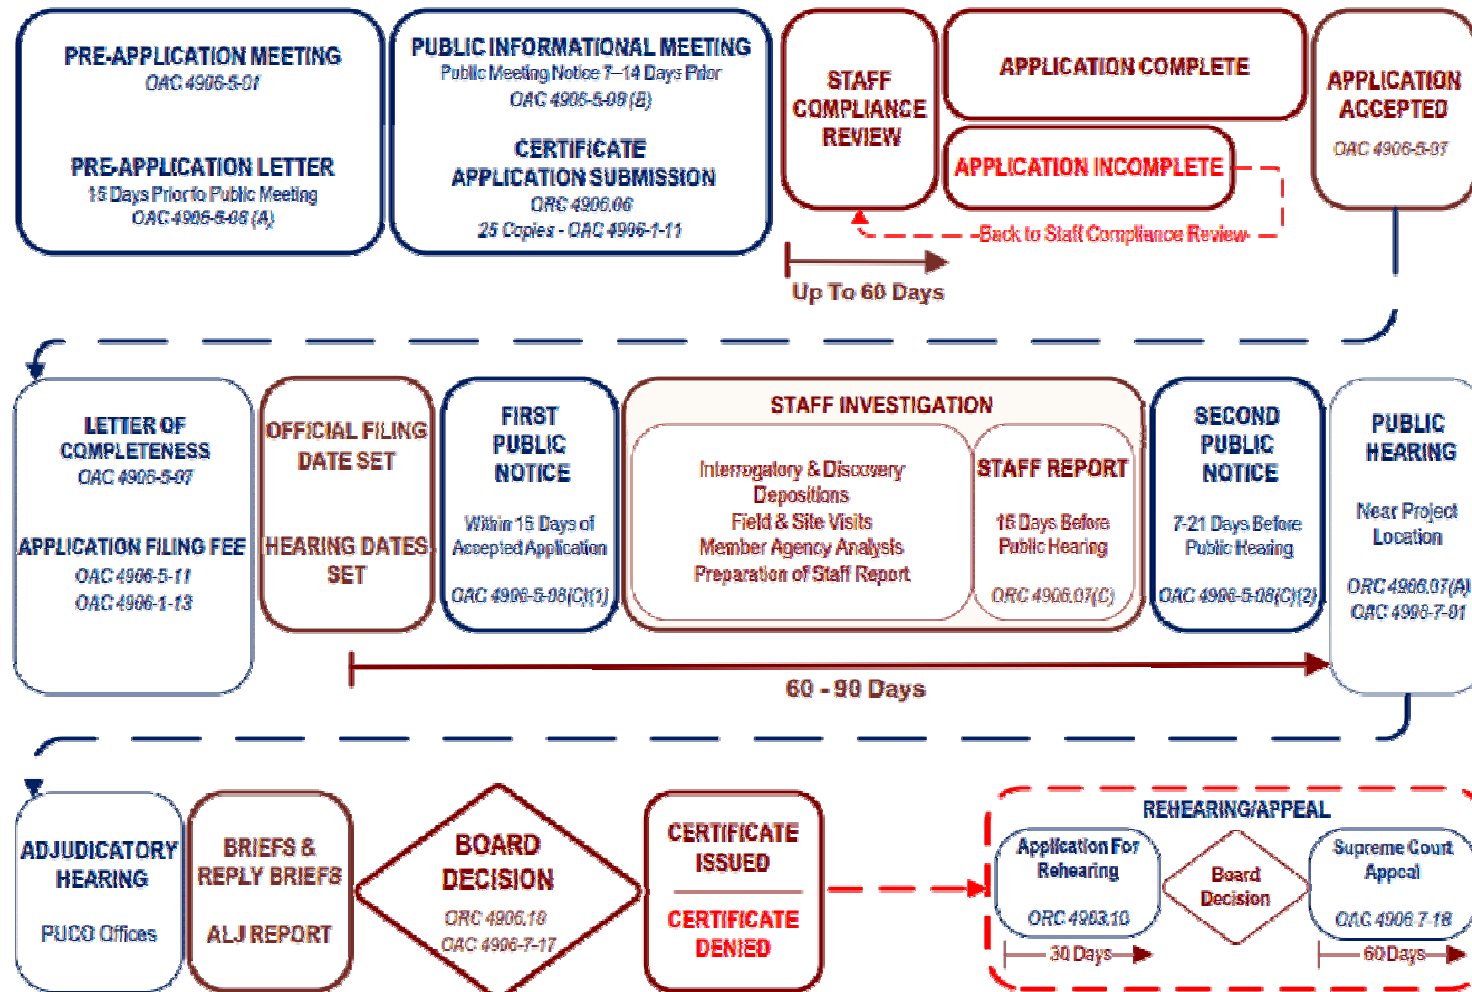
PRE-APPLICATION MEETING
OAC 4906-5-01

PRE-APPLICATION LETTER
15 Days Prior to Public Meeting
OAC 4906-5-08 (A)

PUBLIC INFORMATIONAL MEETING
Public Meeting Notice 7–14 Days Prior
OAC 4906-5-08 (B)

CERTIFICATE APPLICATION SUBMISSION
ORC 4906.06
25 Copies - OAC 4906-1-11

STAFF COMPLIANCE REVIEW

APPLICATION COMPLETE

APPLICATION INCOMPLETE

Back to Staff Compliance Review

Up To 60 Days

APPLICATION ACCEPTED
OAC 4906-5-07

LETTER OF COMPLETENESS
OAC 4906-5-07

APPLICATION FILING FEE
OAC 4906-5-11
OAC 4906-1-13

OFFICIAL FILING DATE SET

HEARING DATES SET

FIRST PUBLIC NOTICE
Within 15 Days of Accepted Application
OAC 4906-5-08(C)(1)

STAFF INVESTIGATION
Interrogatory & Discovery
Depositions
Field & Site Visits
Member Agency Analysis
Preparation of Staff Report

STAFF REPORT
15 Days Before Public Hearing
ORC 4906.07(C)

SECOND PUBLIC NOTICE
7-21 Days Before Public Hearing
OAC 4906-5-08(C)(2)

PUBLIC HEARING
Near Project Location
ORC 4906.07(A)
OAC 4906-7-01

60 - 90 Days

ADJUDICATORY HEARING
PUCO Offices

BRIEFS & REPLY BRIEFS
ALJ REPORT

BOARD DECISION
ORC 4906.10
OAC 4906-7-17

CERTIFICATE ISSUED

CERTIFICATE DENIED

REHEARING/APPEAL
Application For Rehearing
ORC 4903.10
30 Days

Board Decision

Supreme Court Appeal
OAC 4906-7-18
60 Days